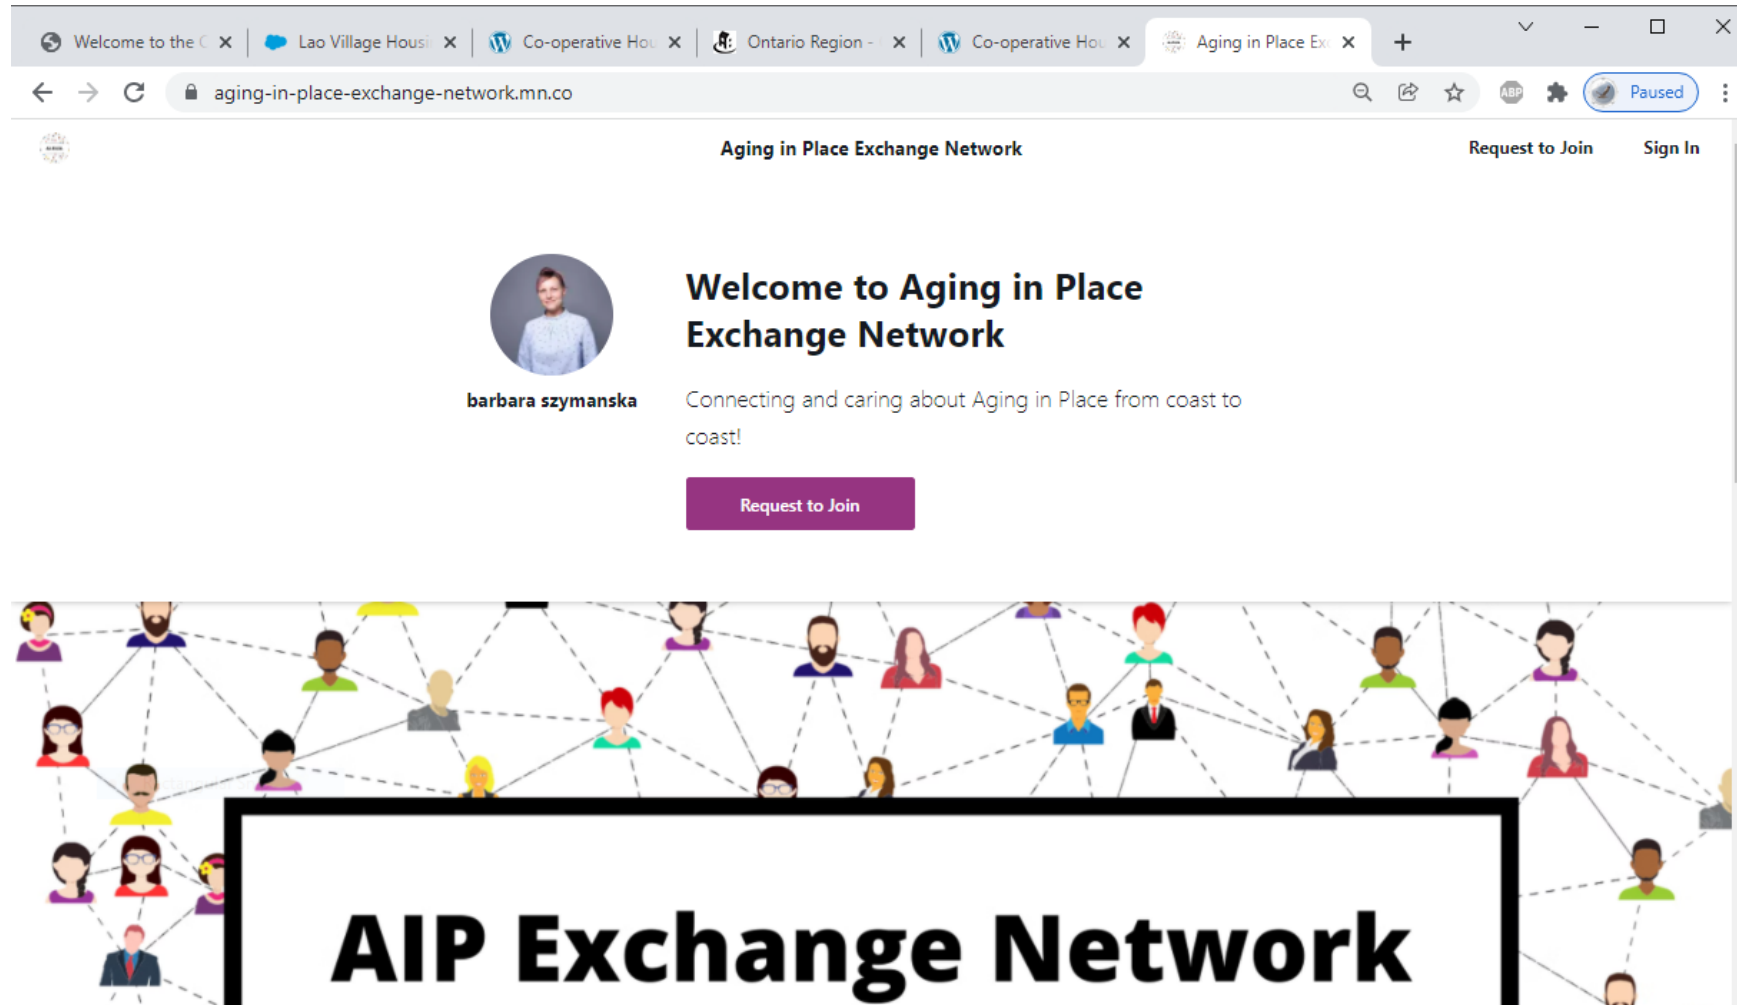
Welcome to the C ×
Lao Village Housi ×
Co-operative Hou ×
Ontario Region - ×
Co-operative Hou ×
Aging in Place Ex ×
+

aging-in-place-exchange-network.mn.co

Paused

Aging in Place Exchange Network

Request to Join
Sign In

barbara szymanska

Welcome to Aging in Place Exchange Network

Connecting and caring about Aging in Place from coast to coast!

Request to Join

AIP Exchange Network